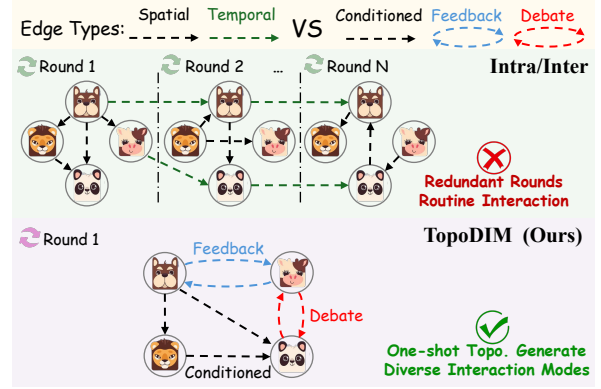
Edge Types: Spatial Temporal VS Conditioned Feedback Debate

Round 1

Round 2

...

Round N

Intra/Inter

Redundant Rounds Routine Interaction

Round 1

TopoDIM (Ours)

Feedback

Debate

Conditioned

One-shot Topo. Generate Diverse Interaction Modes